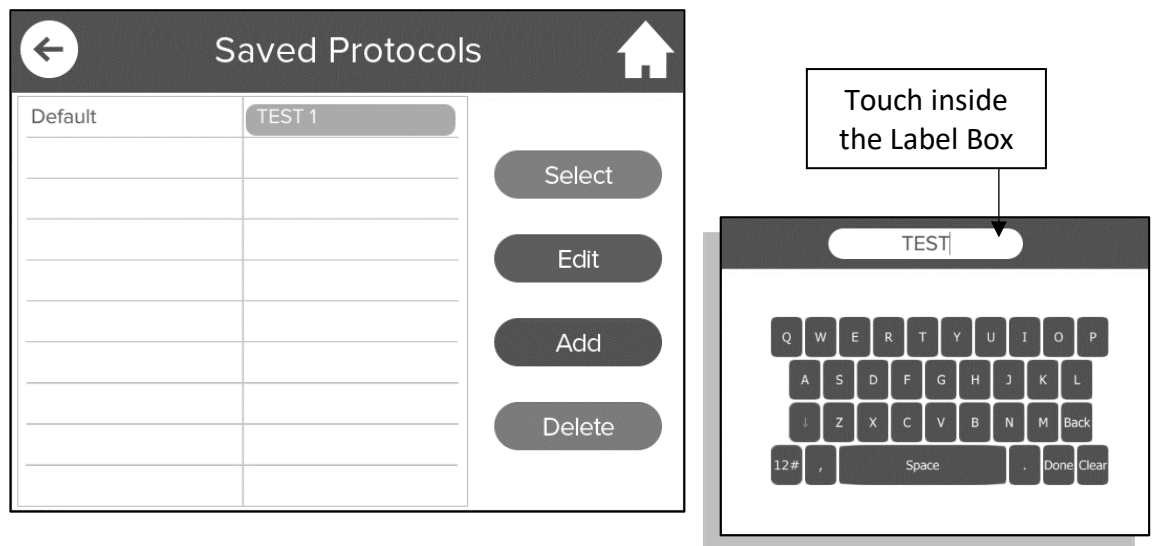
Saved Protocols

| Default | TEST 1 |
|---|---|
| | |
| | |
| | |
| | |
| | |
| | |
| | |
| | |

Select

Edit

Add

Delete

Touch inside the Label Box

TEST

Q W E R T Y U I O P
A S D F G H J K L
↓ Z X C V B N M Back
12# , Space . Done Clear